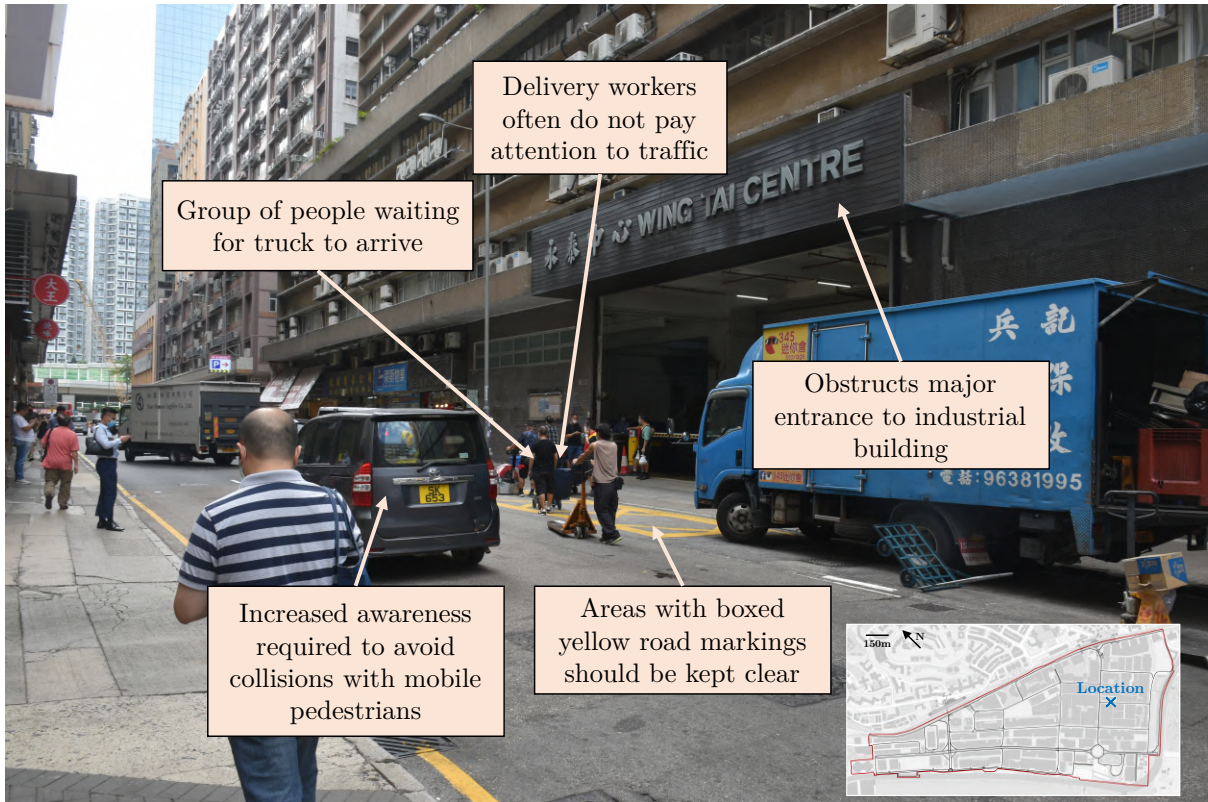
Delivery workers often do not pay attention to traffic

Group of people waiting for truck to arrive

永泰中心 WING TAI CENTRE

兵 記

Obstructs major entrance to industrial building

電話: 96381995

Increased awareness required to avoid collisions with mobile pedestrians

Areas with boxed yellow road markings should be kept clear

150m

N

Location